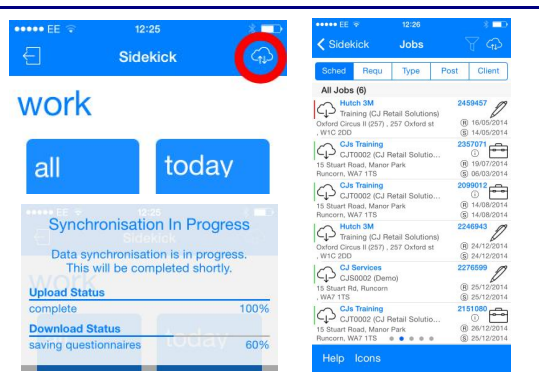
●●●●● EE 12:25
Sidekick
work
all
today
●●●●● EE 12:25
Sidekick
Synchronisation In Progress
Data synchronisation is in progress. This will be completed shortly.
Upload Status
complete 100%
Download Status
saving questionnaires 60%
work
today

●●●●● EE 12:26
Sidekick Jobs
Sched Requ Type Post Client
All Jobs (6)
Hutch 3M 2459457
Training (CJ Retail Solutions)
Oxford Circus II (257) , 257 Oxford st , W1C 2DD
Ⓡ 16/05/2014
Ⓢ 14/05/2014
CJs Training 2357071
CJT0002 (CJ Retail Solutio...
15 Stuart Road, Manor Park Runcorn, WA7 1TS
Ⓡ 19/07/2014
Ⓢ 06/03/2014
CJs Training 2099012
CJT0002 (CJ Retail Solutio...
15 Stuart Road, Manor Park Runcorn, WA7 1TS
Ⓡ 14/08/2014
Ⓢ 14/08/2014
Hutch 3M 2246943
Training (CJ Retail Solutions)
Oxford Circus II (257) , 257 Oxford st , W1C 2DD
Ⓡ 24/12/2014
Ⓢ 24/12/2014
CJ Services 2276599
CJS0002 (Demo)
15 Stuart Rd, Runcorn , WA7 1TS
Ⓡ 25/12/2014
Ⓢ 25/12/2014
CJs Training 2151080
CJT0002 (CJ Retail Solutio...
15 Stuart Road, Manor Park Runcorn, WA7 1TS
Ⓡ 26/12/2014
Ⓢ 25/12/2014
Help Icons